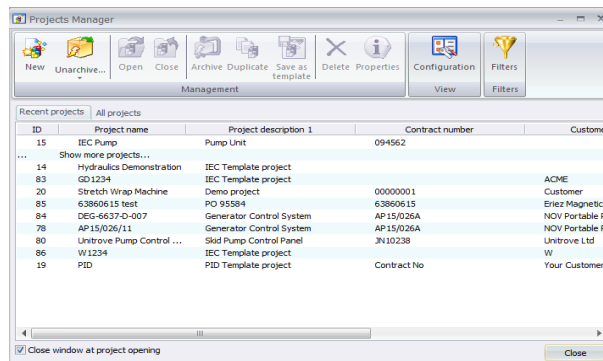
Projects Manager

New Unarchive... Open Close Archive Duplicate Save as template Delete Properties Configuration Filters

Management View Filters

Recent projects All projects

| ID | Project name | Project description 1 | Contract number | Custome |
|---|---|---|---|---|
| 15 | IEC Pump | Pump Unit | 094562 | |
| ... | Show more projects... | | | |
| 14 | Hydraulics Demonstration | IEC Template project | | |
| 83 | GD1234 | IEC Template project | | ACME |
| 20 | Stretch Wrap Machine | Demo project | 00000001 | Customer |
| 85 | 63860615 test | PO 95584 | 63860615 | Eriez Magnetic |
| 84 | DEG-6637-D-007 | Generator Control System | AP15/026A | NOV Portable F |
| 78 | AP15/026/11 | Generator Control System | AP15/026A | NOV Portable F |
| 80 | Unitrove Pump Control ... | Skid Pump Control Panel | JN10238 | Unitrove Ltd |
| 86 | W1234 | IEC Template project | | W |
| 19 | PID | PID Template project | Contract No | Your Customer |

Close window at project opening

Close